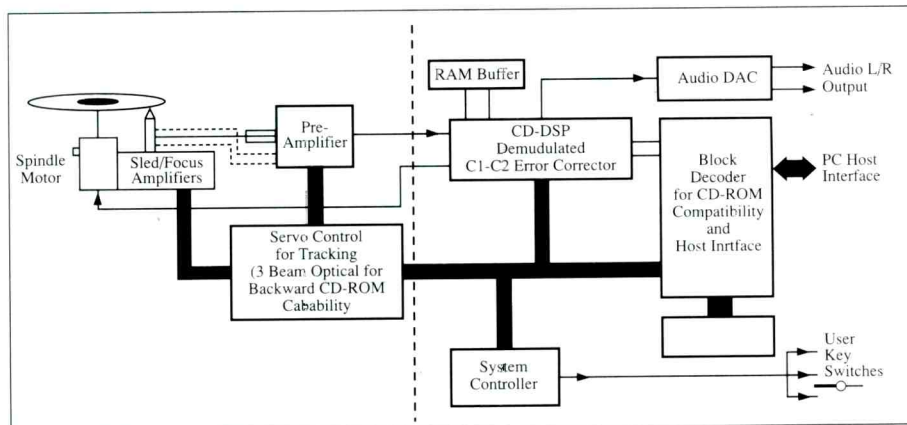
RAM Buffer

Audio DAC

Audio L/R Output

Spindle Motor

Sled/Focus Amplifiers

Pre-Amplifier

CD-DSP Demudulated C1-C2 Error Corrector

Block Decoder for CD-ROM Compatibility and Host Inrtface

PC Host Interface

Servo Control for Tracking (3 Beam Optical for Backward CD-ROM Cabability

System Controller

User Key Switches